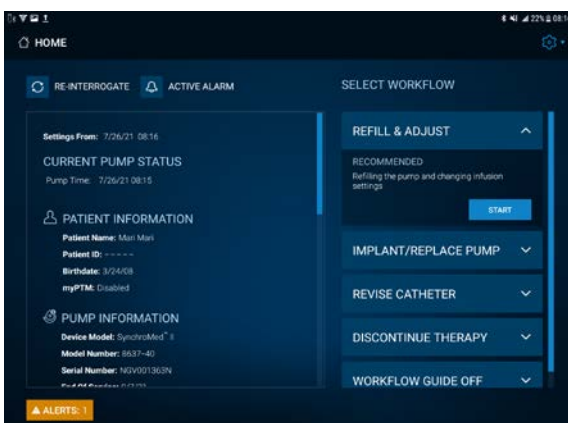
22% 08:1

HOME

RE-INTERROGATE ACTIVE ALARM

Settings From: 7/26/21 08:16

CURRENT PUMP STATUS

Pump Time: 7/26/21 08:15

PATIENT INFORMATION

Patient Name: Mari Mari

Patient ID: - - - - -

Birthdate: 3/24/08

myPTM: Disabled

PUMP INFORMATION

Device Model: SynchroMed II

Model Number: 8637-40

Serial Number: NGV001363N

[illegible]

ALERTS: 1

SELECT WORKFLOW

REFILL & ADJUST

RECOMMENDED

Refilling the pump and changing infusion settings

START

IMPLANT/REPLACE PUMP

REVISE CATHETER

DISCONTINUE THERAPY

WORKFLOW GUIDE OFF